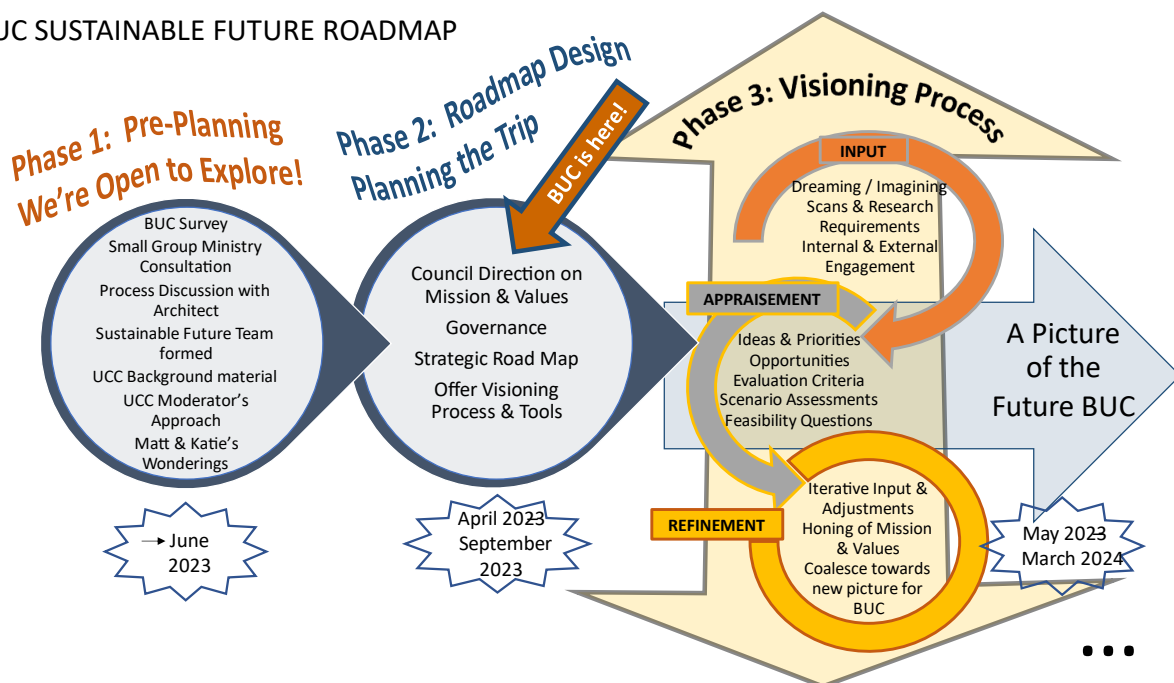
UC SUSTAINABLE FUTURE ROADMAP

Phase 1: Pre-Planning
We're Open to Explore!

BUC Survey
Small Group Ministry Consultation
Process Discussion with Architect
Sustainable Future Team formed
UCC Background material
UCC Moderator's Approach
Matt & Katie's Wonderings

→ June 2023

Phase 2: Roadmap Design
Planning the Trip

BUC is here!

Council Direction on Mission & Values
Governance
Strategic Road Map
Offer Visioning Process & Tools

April 2023
September 2023

Phase 3: Visioning Process

INPUT
Dreaming / Imagining
Scans & Research
Requirements
Internal & External Engagement

APPRAISEMENT
Ideas & Priorities
Opportunities
Evaluation Criteria
Scenario Assessments
Feasibility Questions

REFINEMENT
Iterative Input & Adjustments
Honing of Mission & Values
Coalesce towards new picture for BUC

A Picture of the Future BUC

May 2023
March 2024

• • •